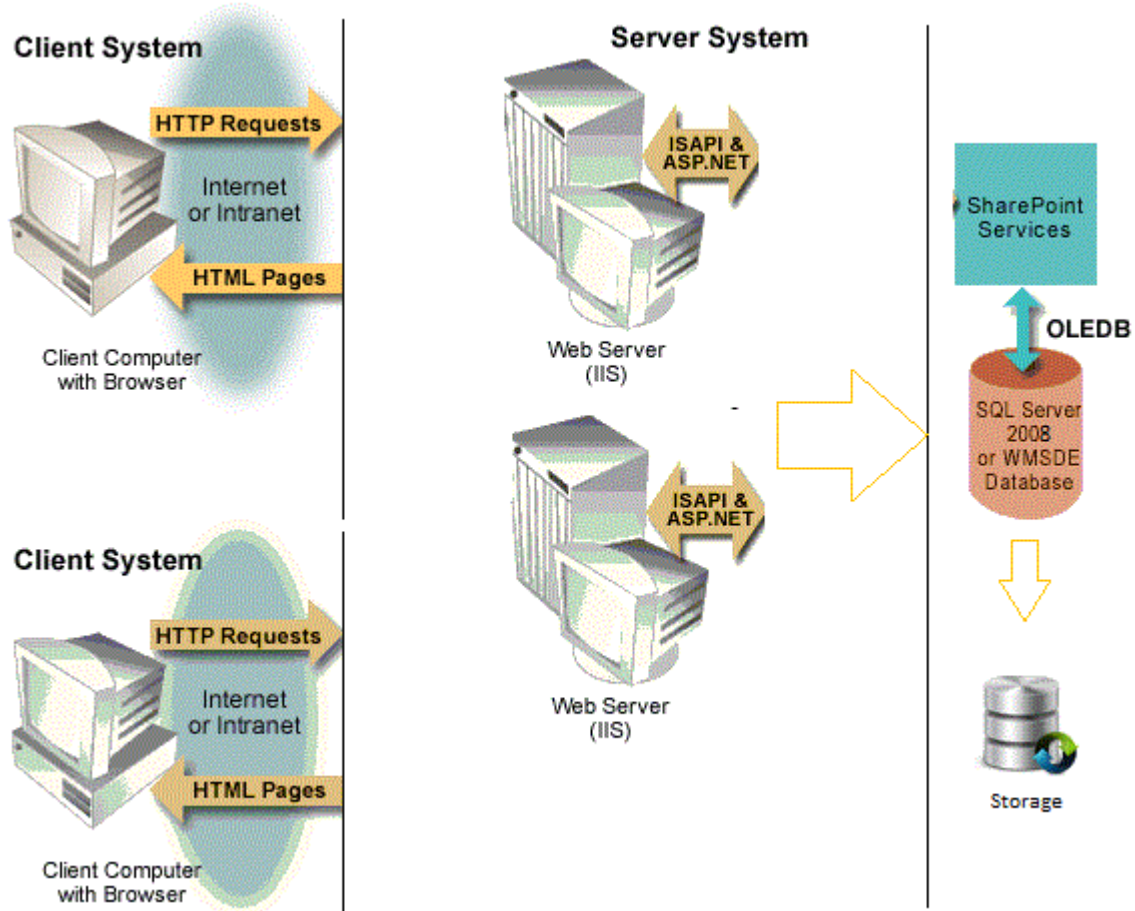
Client System

HTTP Requests

Internet or Intranet

HTML Pages

Client Computer with Browser

Server System

ISAPI & ASP.NET

Web Server (IIS)

ISAPI & ASP.NET

Web Server (IIS)

SharePoint Services

OLEDB

SQL Server 2008 or WMSDE Database

Storage

Client System

HTTP Requests

Internet or Intranet

HTML Pages

Client Computer with Browser